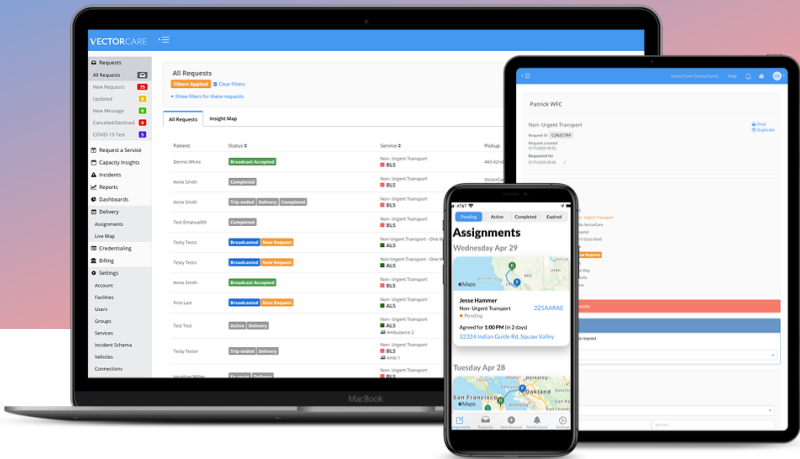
VECTORCARE

Requests
All Requests
New Requests 75
Updated 0
New Message 0
Canceled/Declined 0
COVID-19 Test 5
Request a Service
Capacity Insights
Incidents
Reports
Dashboards
Delivery
Assignments
Live Map
Credentialing
Billing
Settings
Account
Facilities
Users
Groups
Services
Incident Schema
Vehicles
Connections

All Requests
Filters Applied Clear Filters
Show filters for these requests

All Requests | Insight Map

| Patient | Status | Service | Pickup |
|---|---|---|---|
| Dennis White | Broadcast Accepted | Non- Urgent Transport BLS | 443 42nd |
| Anne Smith | Completed | Non- Urgent Transport BLS | VectorCare |
| Anne Smith | Trip ended Delivery Completed | Non- Urgent Transport BLS | |
| Test Emanuel99 | Completed | Non- Urgent Transport BLS | |
| Testy Testo | Broadcasted New Request | Non- Urgent Transport - One W ALS | |
| Testy Testo | Broadcasted New Request | Non- Urgent Transport - One W ALS | |
| Anne Smith | Broadcast Accepted | Non- Urgent Transport BLS | |
| First Last | Broadcasted New Request | Non- Urgent Transport BLS | |
| Test Test | Active Delivery | Non- Urgent Transport ALS Ambulance-2 | |
| Testy Tester | Trip ended Delivery | Non- Urgent Transport BLS Amb 1 | |

MacBook

VectorCare VectorCare Help
Patrick WFC
Non- Urgent Transport
Request ID C2NEETRP
Print
Duplicate
Request created
Requested for

AT&T
Pending Active Completed Expired
Assignments
Wednesday Apr 29
Maps
Jesse Hammer
Non- Urgent Transport
Pending
2Z5AARAE
Agreed for 1:00 PM (in 2 days)
32324 Indian Guide Rd, Squaw Valley
Tuesday Apr 28
Oakland
San Francisco
Maps